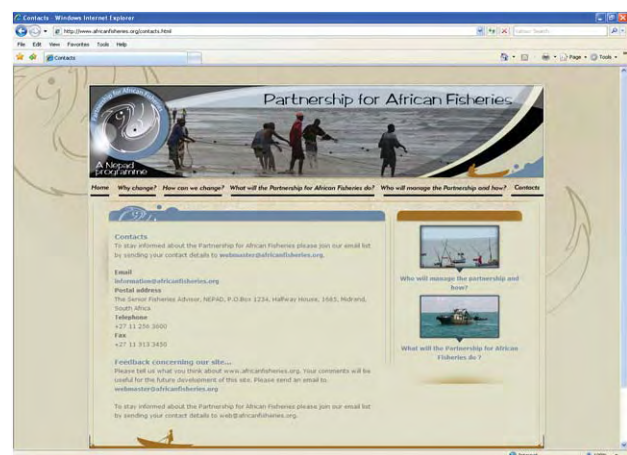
Contacts - Windows Internet Explorer

http://www.africanfisheries.org/contacts.html

Yahoo! Search

File Edit View Favorites Tools Help

Contacts

Page Tools

Partnership for African Fisheries

Partnership for African Fisheries

A Nepad programme

Home Why change? How can we change? What will the Partnership for African Fisheries do? Who will manage the Partnership and how? Contacts

Contacts

To stay informed about the Partnership for African Fisheries please join our email list by sending your contact details to webmaster@africanfisheries.org.

Email
information@africanfisheries.org
Postal address
The Senior Fisheries Advisor, NEPAD, P.O.Box 1234, Halfway House, 1685, Midrand, South Africa
Telephone
+27 11 256 3600
Fax
+27 11 313 3450

Feedback concerning our site...

Please tell us what you think about www.africanfisheries.org. Your comments will be useful for the future development of this site. Please send an email to webmaster@africanfisheries.org

To stay informed about the Partnership for African Fisheries please join our email list by sending your contact details to web@africanfisheries.org.

Who will manage the partnership and how?

What will the Partnership for African Fisheries do?

Internet